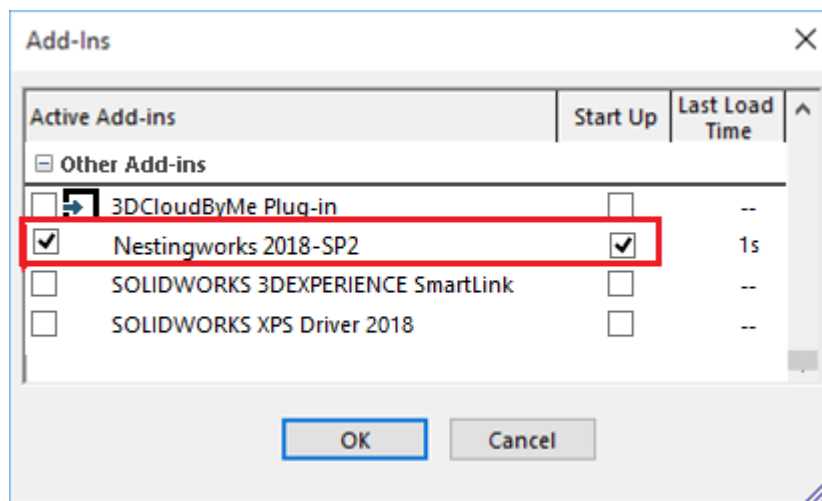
Add-Ins

| Active Add-ins | Start Up | Last Load Time |
|---|---|---|
| ⊟ Other Add-ins | | |
| 3DCloudByMe Plug-in | | -- |
| Nestingworks 2018-SP2 | | 1s |
| SOLIDWORKS 3DEXPERIENCE SmartLink | | -- |
| SOLIDWORKS XPS Driver 2018 | | -- |

OK Cancel